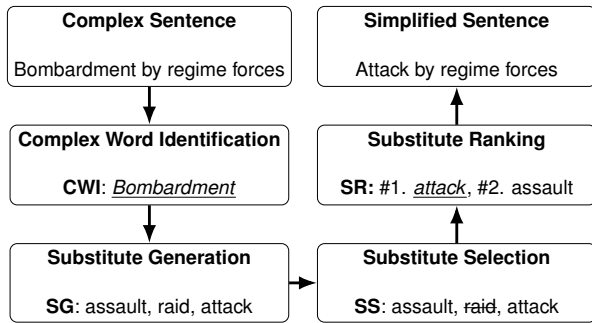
**Complex Sentence**

Bombardment by regime forces

**Complex Word Identification**

**CWI**: *Bombardment*

**Substitute Generation**

**SG**: assault, raid, attack

**Substitute Selection**

**SS**: assault, ~~raid~~, attack

**Substitute Ranking**

**SR:** #1. *attack*, #2. assault

**Simplified Sentence**

Attack by regime forces